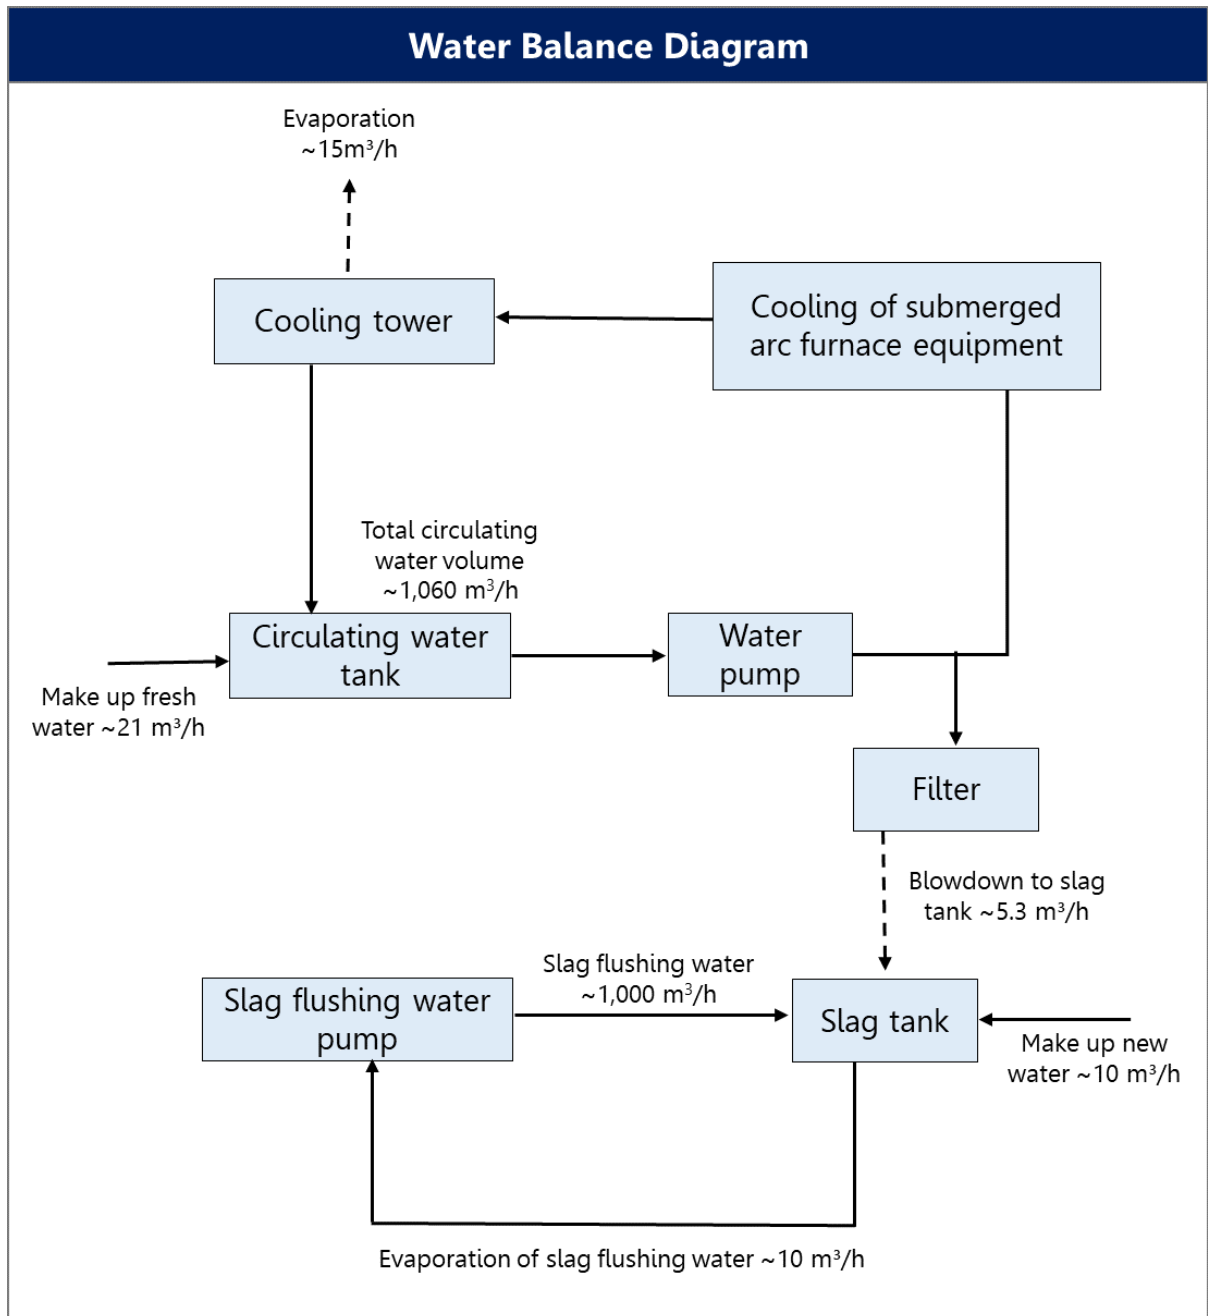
Water Balance Diagram

Evaporation ~15m$^3$/h

Cooling tower

Cooling of submerged arc furnace equipment

Total circulating water volume ~1,060 m$^3$/h

Circulating water tank

Water pump

Make up fresh water ~21 m$^3$/h

Filter

Blowdown to slag tank ~5.3 m$^3$/h

Slag flushing water ~1,000 m$^3$/h

Slag flushing water pump

Slag tank

Make up new water ~10 m$^3$/h

Evaporation of slag flushing water ~10 m$^3$/h